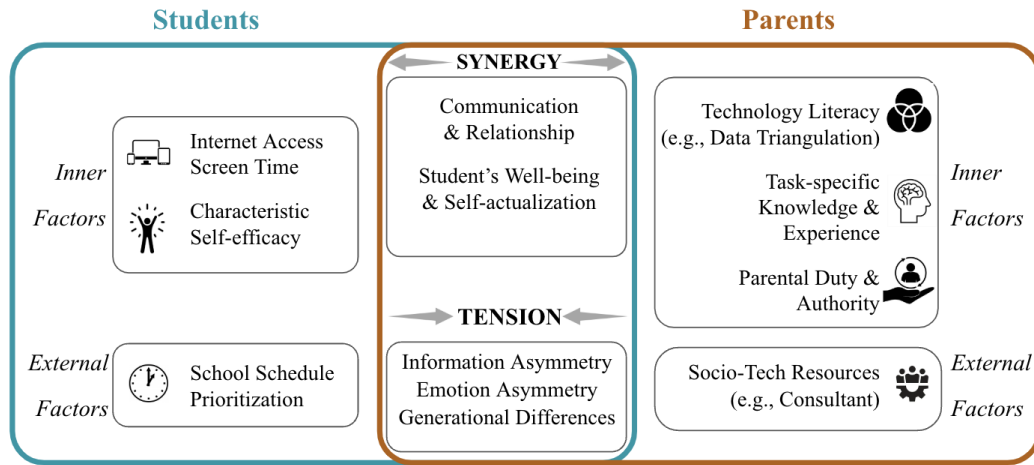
Students

Parents

SYNERGY

Communication & Relationship

Student's Well-being & Self-actualization

TENSION

Information Asymmetry
Emotion Asymmetry
Generational Differences

Inner Factors

Internet Access
Screen Time

Characteristic
Self-efficacy

External Factors

School Schedule
Prioritization

Technology Literacy (e.g., Data Triangulation)

Task-specific Knowledge & Experience

Parental Duty & Authority

Inner Factors

Socio-Tech Resources (e.g., Consultant)

External Factors